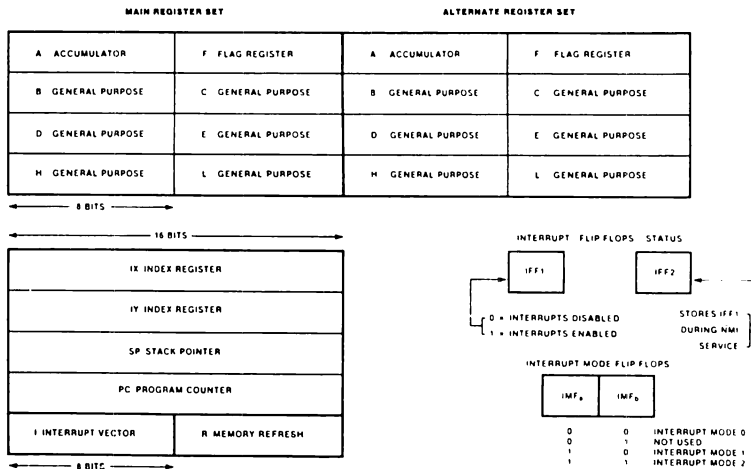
MAIN REGISTER SET

ALTERNATE REGISTER SET

| A ACCUMULATOR | F FLAG REGISTER | A ACCUMULATOR | F FLAG REGISTER |
|---|---|---|---|
| B GENERAL PURPOSE | C GENERAL PURPOSE | B GENERAL PURPOSE | C GENERAL PURPOSE |
| D GENERAL PURPOSE | E GENERAL PURPOSE | D GENERAL PURPOSE | E GENERAL PURPOSE |
| H GENERAL PURPOSE | L GENERAL PURPOSE | H GENERAL PURPOSE | L GENERAL PURPOSE |

8 BITS

16 BITS

| IX INDEX REGISTER | |
|---|---|
| IY INDEX REGISTER | |
| SP STACK POINTER | |
| PC PROGRAM COUNTER | |
| I INTERRUPT VECTOR | R MEMORY REFRESH |

8 BITS

INTERRUPT FLIP FLOPS STATUS

IFF1

IFF2

0 = INTERRUPTS DISABLED
1 = INTERRUPTS ENABLED

STORES IFF1 DURING NMI SERVICE

INTERRUPT MODE FLIP FLOPS

$IMF_a$ $IMF_b$

| | | |
|---|---|---|
| 0 | 0 | INTERRUPT MODE 0 |
| 0 | 1 | NOT USED |
| 1 | 0 | INTERRUPT MODE 1 |
| 1 | 1 | INTERRUPT MODE 2 |